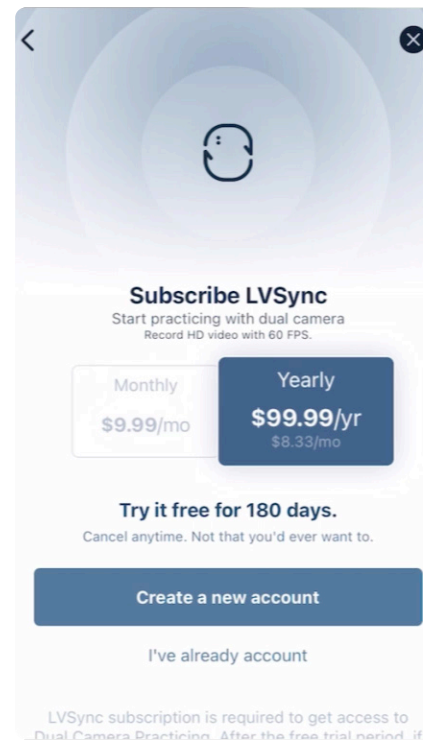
Subscribe LVSync

Start practicing with dual camera

Record HD video with 60 FPS.

Monthly

$9.99/mo

Yearly

$99.99/yr

$8.33/mo

Try it free for 180 days.

Cancel anytime. Not that you'd ever want to.

Create a new account

I've already account

LVSync subscription is required to get access to Dual Camera Practicing. After the free trial period, if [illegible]